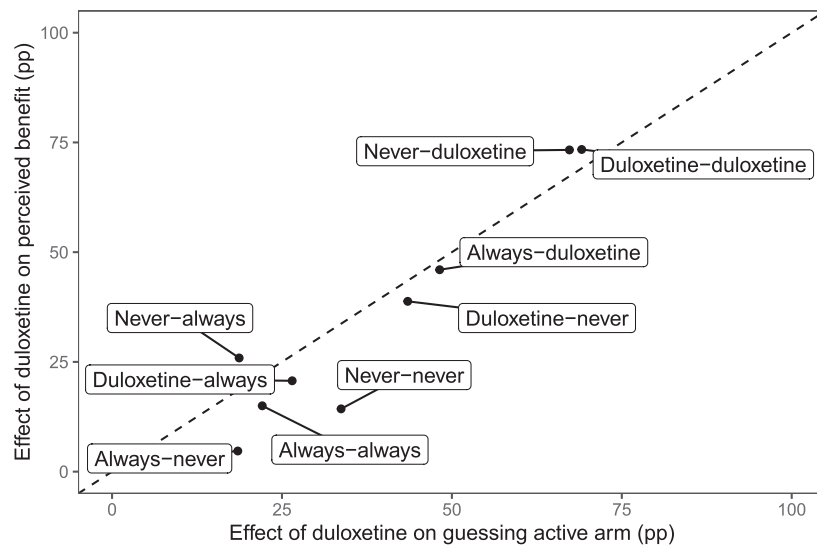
Effect of duloxetine on perceived benefit (pp)

100

75

50

25

0

Never–duloxetine

Duloxetine–duloxetine

Always–duloxetine

Duloxetine–never

Never–always

Duloxetine–always

Never–never

Always–always

Always–never

0

25

50

75

100

Effect of duloxetine on guessing active arm (pp)